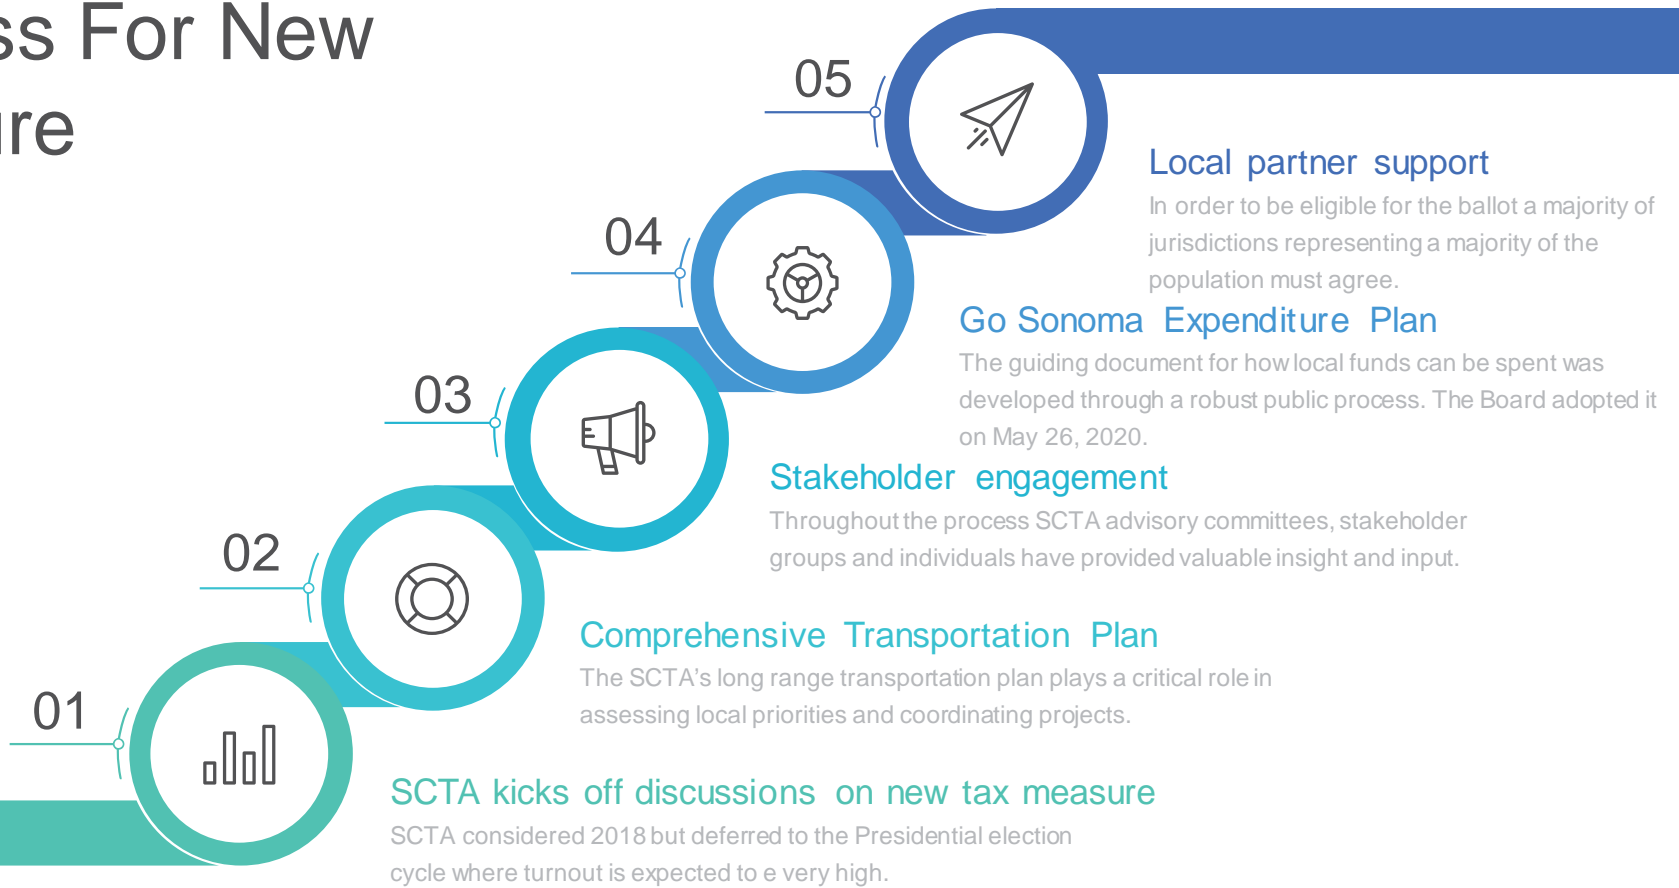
ss For New
ure

05

Local partner support

In order to be eligible for the ballot a majority of jurisdictions representing a majority of the population must agree.

04

Go Sonoma Expenditure Plan

The guiding document for how local funds can be spent was developed through a robust public process. The Board adopted it on May 26, 2020.

03

Stakeholder engagement

Throughout the process SCTA advisory committees, stakeholder groups and individuals have provided valuable insight and input.

02

Comprehensive Transportation Plan

The SCTA's long range transportation plan plays a critical role in assessing local priorities and coordinating projects.

01

SCTA kicks off discussions on new tax measure

SCTA considered 2018 but deferred to the Presidential election cycle where turnout is expected to e very high.